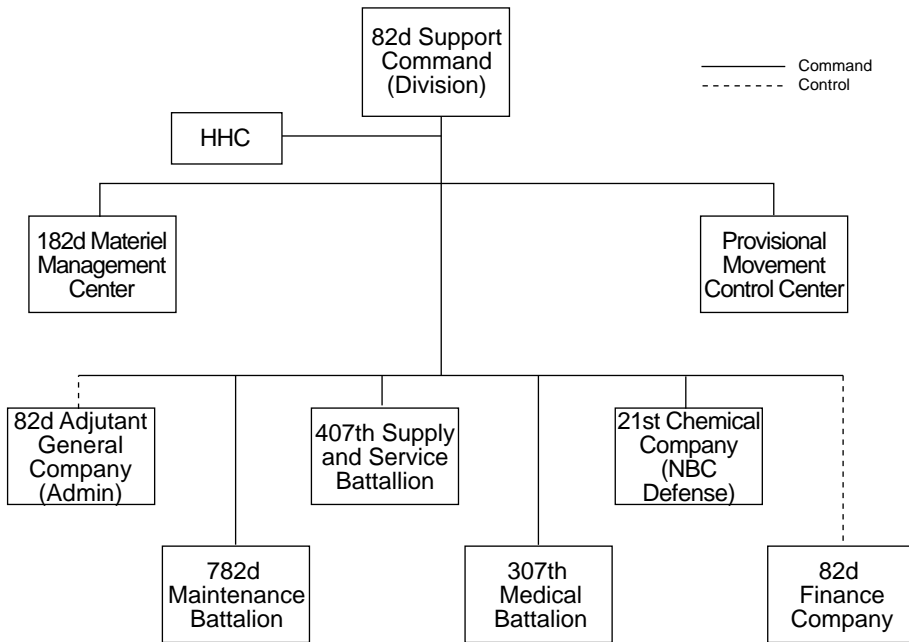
82d Support Command (Division)

Command
Control

HHC

182d Materiel Management Center

Provisional Movement Control Center

82d Adjutant General Company (Admin)

407th Supply and Service Battallion

21st Chemical Company (NBC Defense)

782d Maintenance Battalion

307th Medical Battalion

82d Finance Company